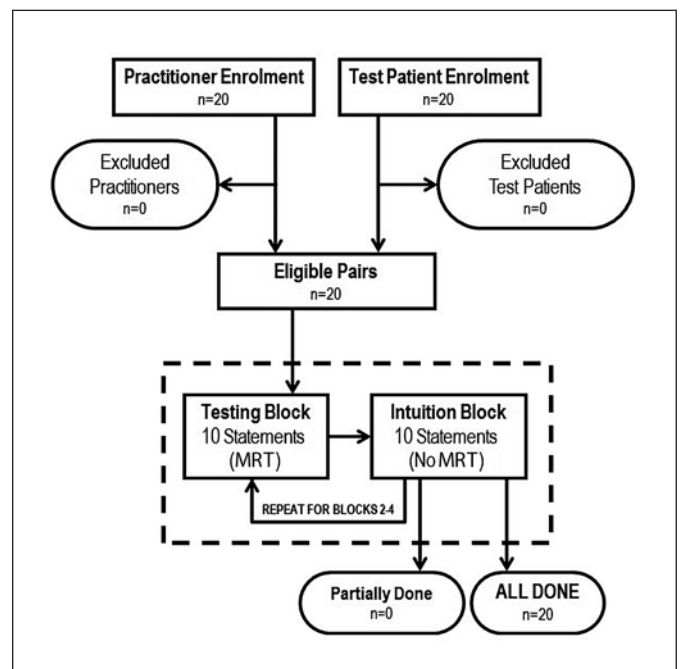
Practitioner Enrolment
n=20

Test Patient Enrolment
n=20

Excluded Practitioners
n=0

Excluded Test Patients
n=0

Eligible Pairs
n=20

Testing Block
10 Statements
(MRT)

Intuition Block
10 Statements
(No MRT)

REPEAT FOR BLOCKS 2-4

Partially Done
n=0

ALL DONE
n=20